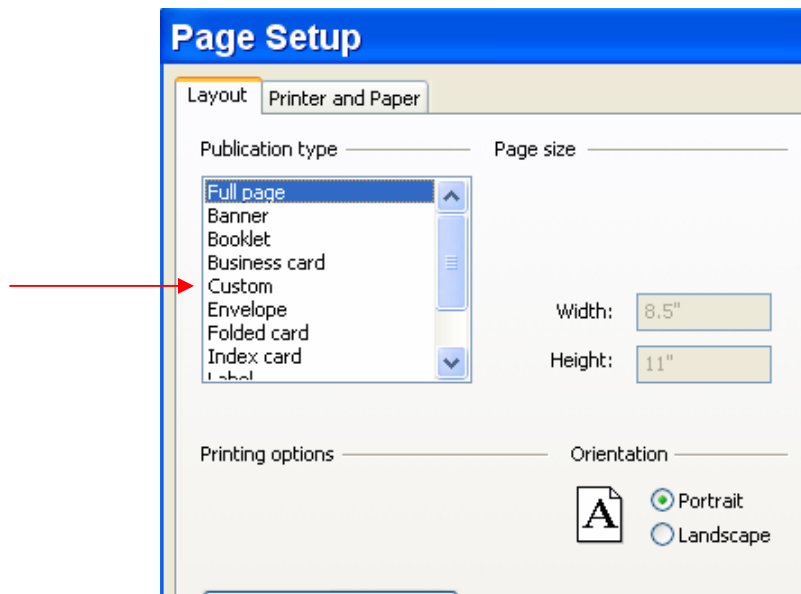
Page Setup

Layout
Printer and Paper

Publication type

Full page
Banner
Booklet
Business card
Custom
Envelope
Folded card
Index card
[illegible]

Page size

Width: 8.5"
Height: 11"

Printing options

Orientation

A

Portrait
Landscape